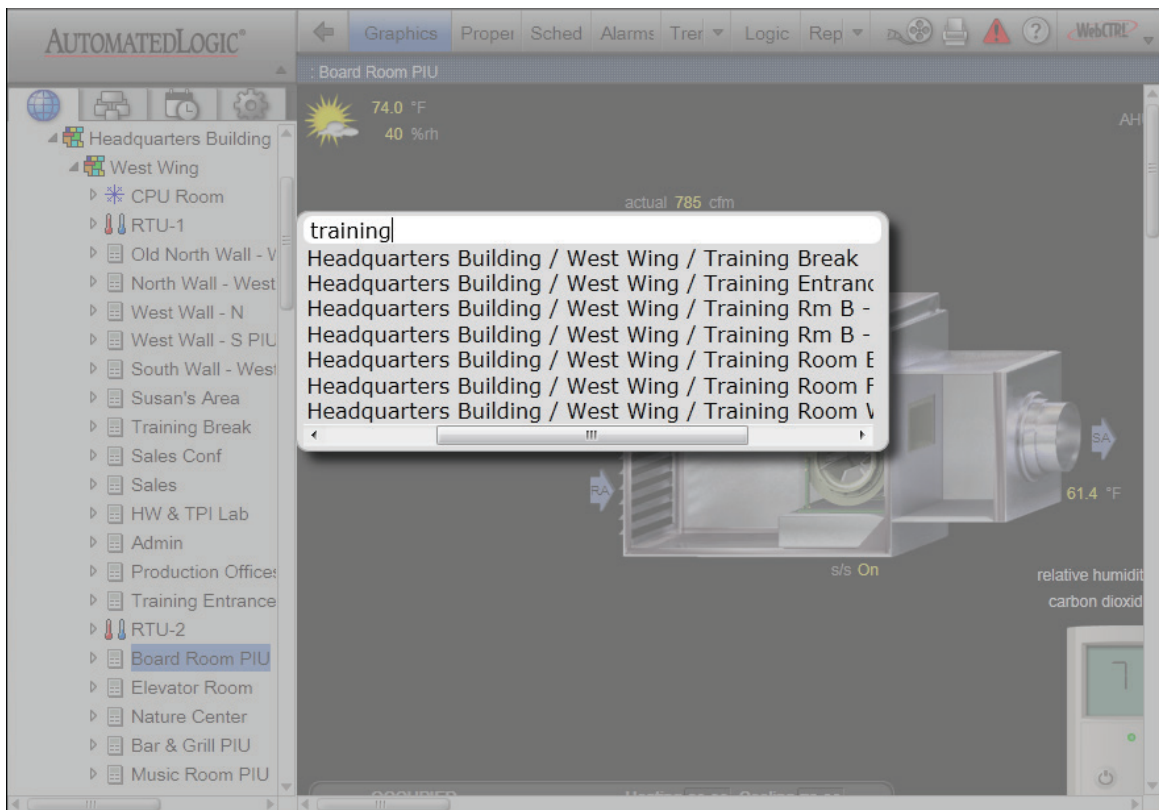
AUTOMATEDLOGIC®

Graphics Proper Sched Alarms Trer Logic Rep WebCTRL

: Board Room PIU

Headquarters Building
West Wing
CPU Room
RTU-1
Old North Wall - V
North Wall - West
West Wall - N
West Wall - S PIU
South Wall - West
Susan's Area
Training Break
Sales Conf
Sales
HW & TPI Lab
Admin
Production Offices
Training Entrance
RTU-2
Board Room PIU
Elevator Room
Nature Center
Bar & Grill PIU
Music Room PIU

74.0 °F
40 %rh

AH

actual 785 cfm

training
Headquarters Building / West Wing / Training Break
Headquarters Building / West Wing / Training Entranc
Headquarters Building / West Wing / Training Rm B -
Headquarters Building / West Wing / Training Rm B -
Headquarters Building / West Wing / Training Room E
Headquarters Building / West Wing / Training Room F
Headquarters Building / West Wing / Training Room V

RA
SA
61.4 °F
s/s On
relative humidit
carbon dioxid